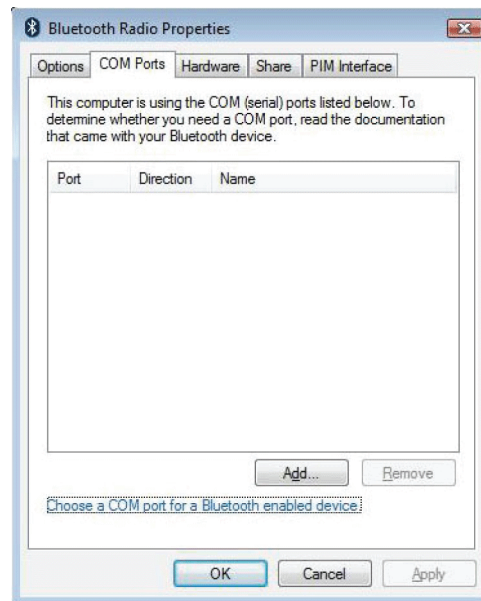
Bluetooth Radio Properties

Options | COM Ports | Hardware | Share | PIM Interface

This computer is using the COM (serial) ports listed below. To determine whether you need a COM port, read the documentation that came with your Bluetooth device.

| Port | Direction | Name |
|---|---|---|

Add... Remove

Choose a COM port for a Bluetooth enabled device

OK Cancel Apply